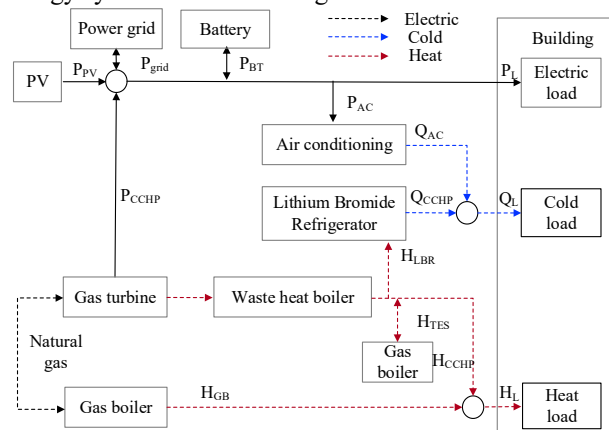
Power grid

Battery

Electric
Cold
Heat

Building

PV

$P_{PV}$

$P_{grid}$

$P_{BT}$

$P_L$

Electric load

$P_{AC}$

Air conditioning

$Q_{AC}$

$P_{CCHP}$

Lithium Bromide Refrigerator

$Q_{CCHP}$

$Q_L$

Cold load

$H_{LBR}$

Gas turbine

Waste heat boiler

$H_{TES}$

Natural gas

Gas boiler

$H_{CCHP}$

Gas boiler

$H_{GB}$

$H_L$

Heat load